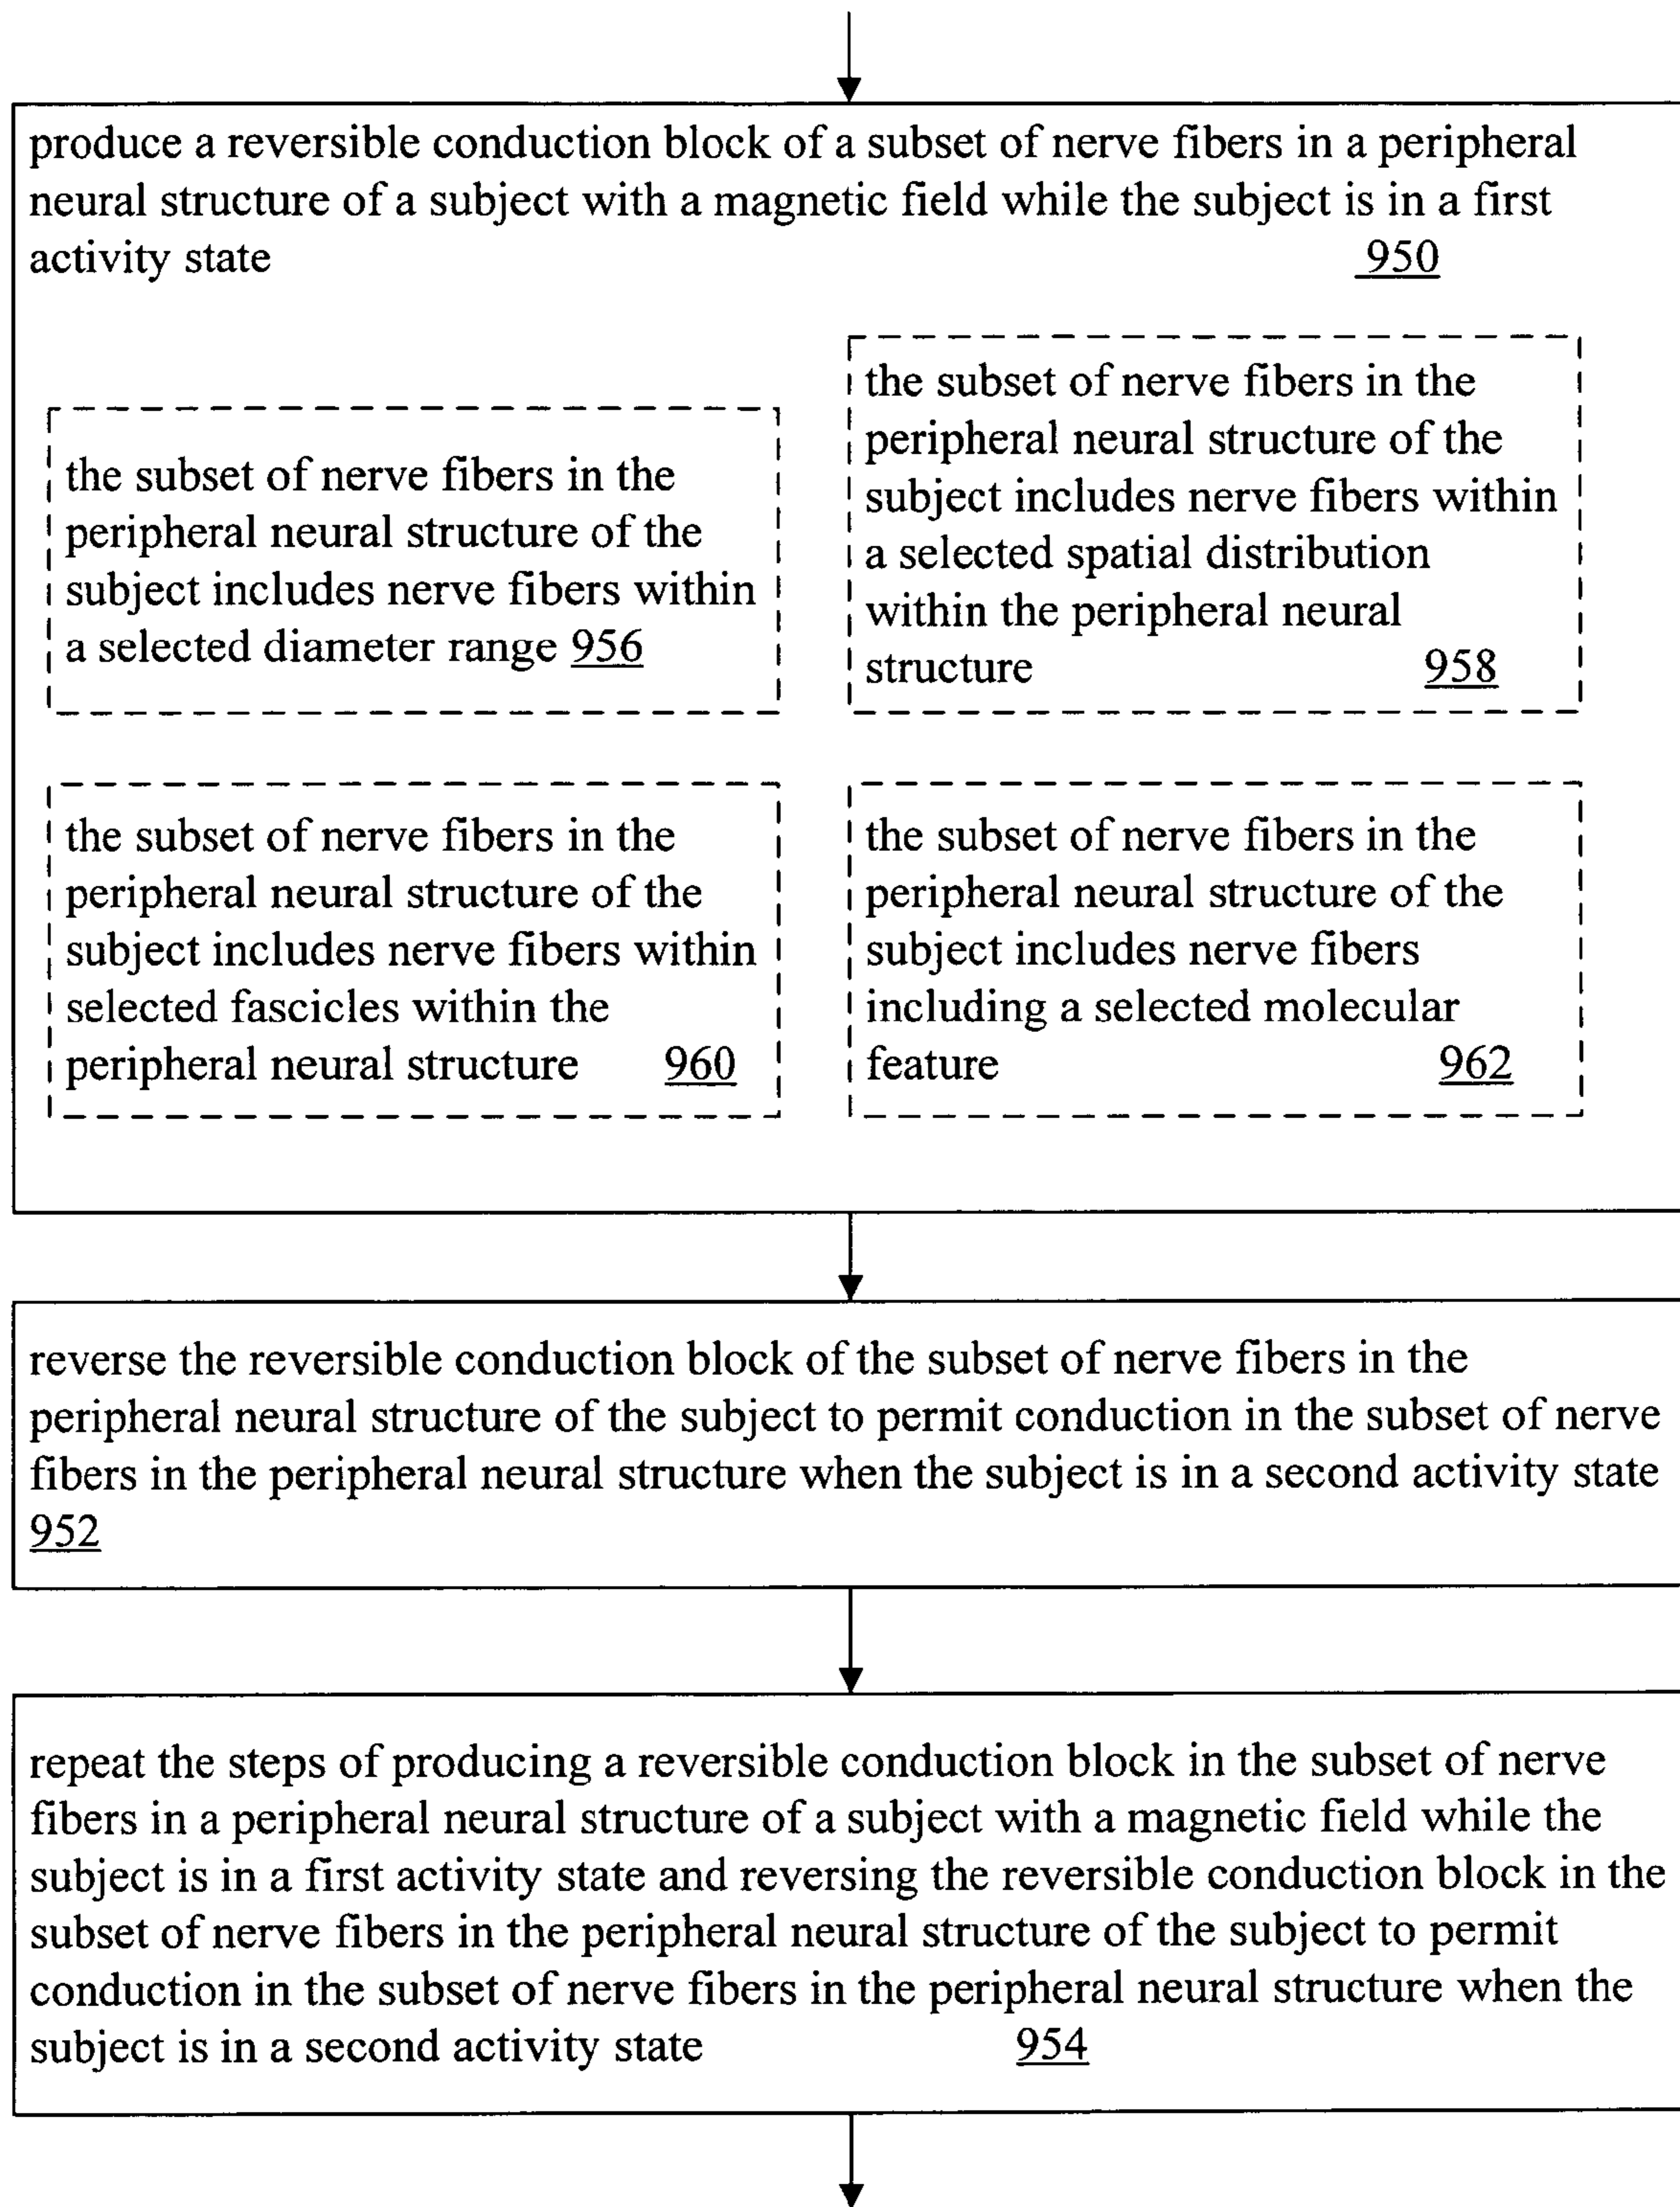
produce a reversible conduction block of a subset of nerve fibers in a peripheral neural structure of a subject with a magnetic field while the subject is in a first activity state 950

the subset of nerve fibers in the peripheral neural structure of the subject includes nerve fibers within a selected diameter range 956

the subset of nerve fibers in the peripheral neural structure of the subject includes nerve fibers within a selected spatial distribution within the peripheral neural structure 958

the subset of nerve fibers in the peripheral neural structure of the subject includes nerve fibers within selected fascicles within the peripheral neural structure 960

the subset of nerve fibers in the peripheral neural structure of the subject includes nerve fibers including a selected molecular feature 962

reverse the reversible conduction block of the subset of nerve fibers in the peripheral neural structure of the subject to permit conduction in the subset of nerve fibers in the peripheral neural structure when the subject is in a second activity state 952

repeat the steps of producing a reversible conduction block in the subset of nerve fibers in a peripheral neural structure of a subject with a magnetic field while the subject is in a first activity state and reversing the reversible conduction block in the subset of nerve fibers in the peripheral neural structure of the subject to permit conduction in the subset of nerve fibers in the peripheral neural structure when the subject is in a second activity state 954